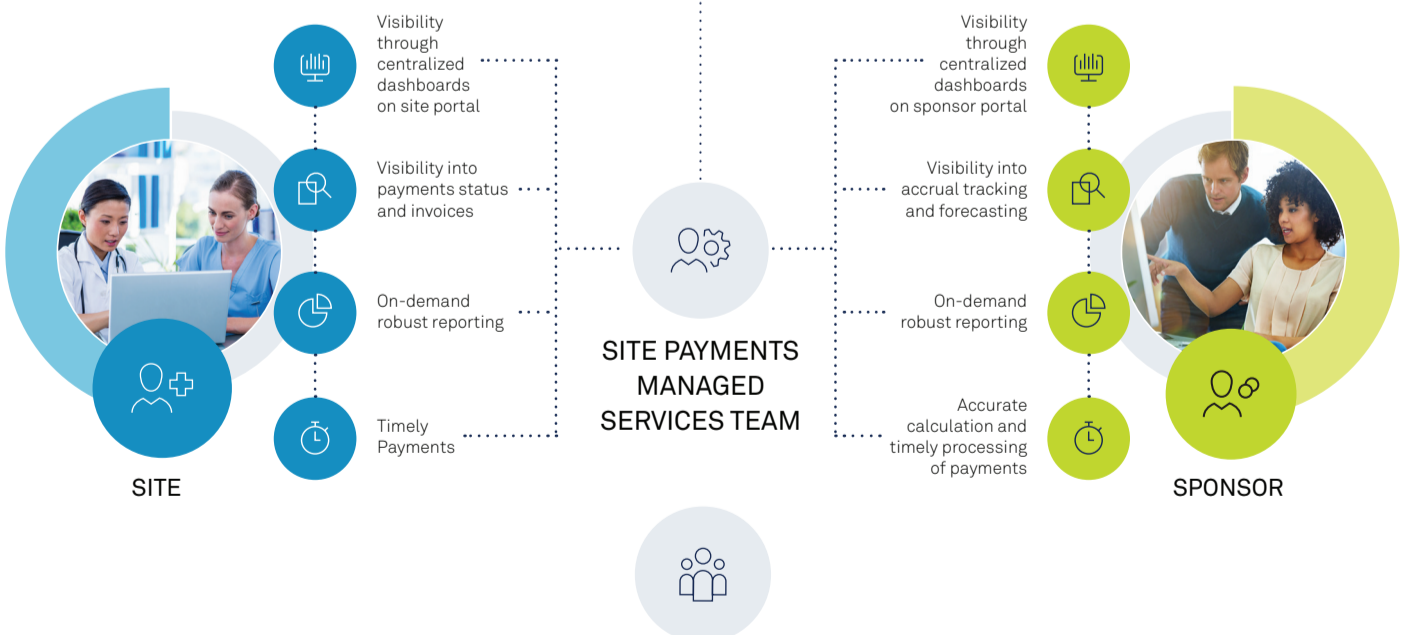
Visibility through centralized dashboards on site portal

Visibility into payments status and invoices

On-demand robust reporting

Timely Payments

SITE

SITE PAYMENTS MANAGED SERVICES TEAM

Visibility through centralized dashboards on sponsor portal

Visibility into accrual tracking and forecasting

On-demand robust reporting

Accurate calculation and timely processing of payments

SPONSOR